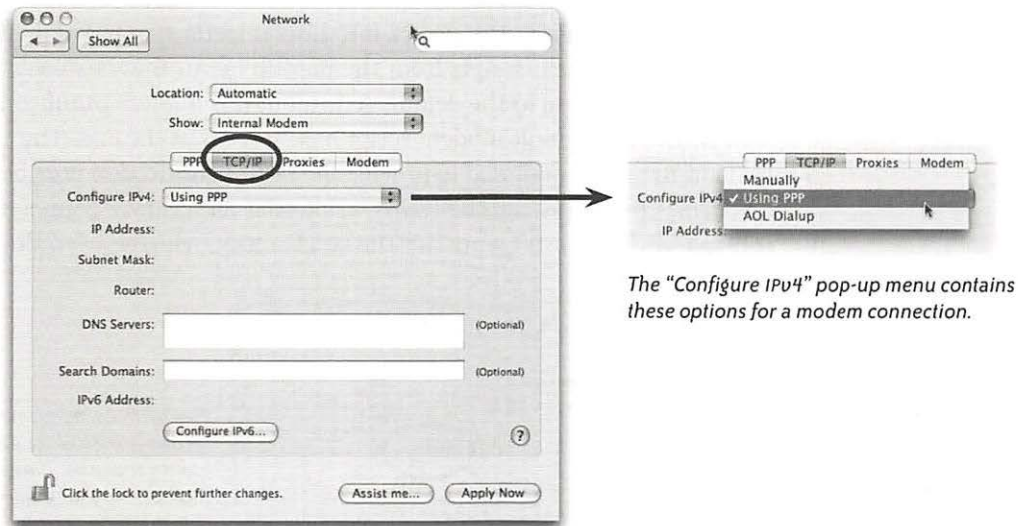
Network

Show All

Location: Automatic

Show: Internal Modem

PPP TCP/IP Proxies Modem

Configure IPv4: Using PPP

IP Address:

Subnet Mask:

Router:

DNS Servers: (Optional)

Search Domains: (Optional)

IPv6 Address:

Configure IPv6...

?

Click the lock to prevent further changes.

Assist me... Apply Now

PPP TCP/IP Proxies Modem

Configure IPv4 Manually
✓ Using PPP
AOL Dialup

IP Address

The "Configure IPv4" pop-up menu contains these options for a modem connection.